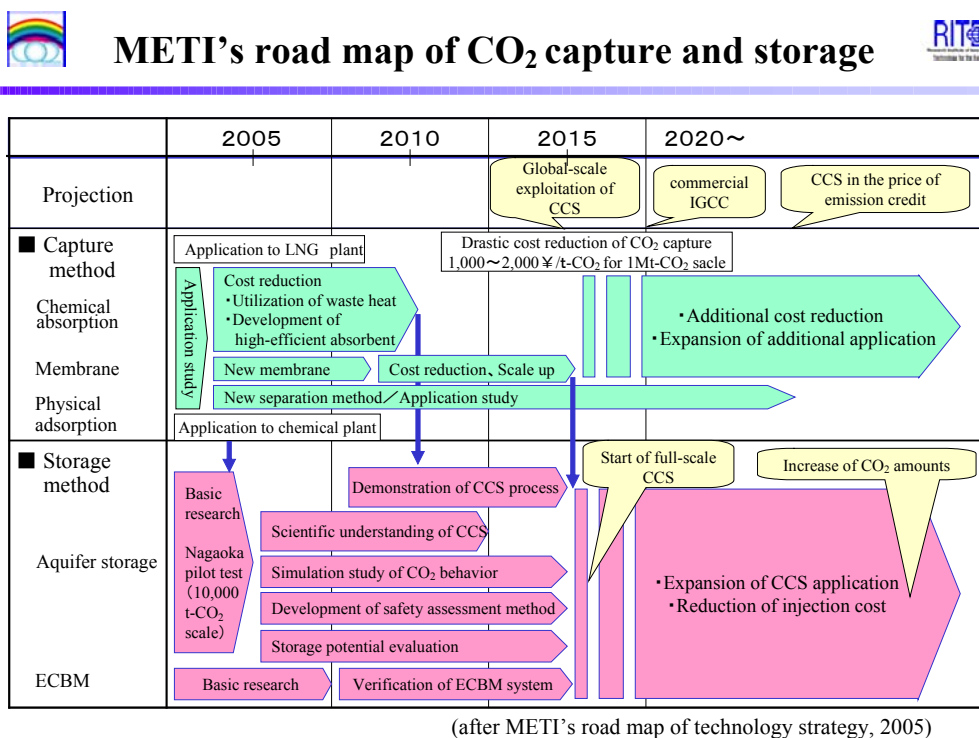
METI's road map of $CO_2$ capture and storage

RITE

| | 2005 | 2010 | 2015 | 2020〜 |
|---|---|---|---|---|
| Projection | | | Global-scale exploitation of CCS | commercial IGCC; CCS in the price of emission credit |
| ■ Capture method | Application to LNG plant | | Drastic cost reduction of $CO_2$ capture 1,000〜2,000￥/t-$CO_2$ for 1Mt-$CO_2$ sacle | |
| Chemical absorption | Application study; Cost reduction ・Utilization of waste heat ・Development of high-efficient absorbent | | | ・Additional cost reduction ・Expansion of additional application |
| Membrane | New membrane | Cost reduction、Scale up | | |
| Physical adsorption | New separation method／Application study; Application to chemical plant | | | |
| ■ Storage method | | Demonstration of CCS process | Start of full-scale CCS | Increase of $CO_2$ amounts |
| Aquifer storage | Basic research; Nagaoka pilot test (10,000 t-$CO_2$ scale) | Scientific understanding of CCS; Simulation study of $CO_2$ behavior; Development of safety assessment method; Storage potential evaluation | | ・Expansion of CCS application ・Reduction of injection cost |
| ECBM | Basic research | Verification of ECBM system | | |

(after METI's road map of technology strategy, 2005)